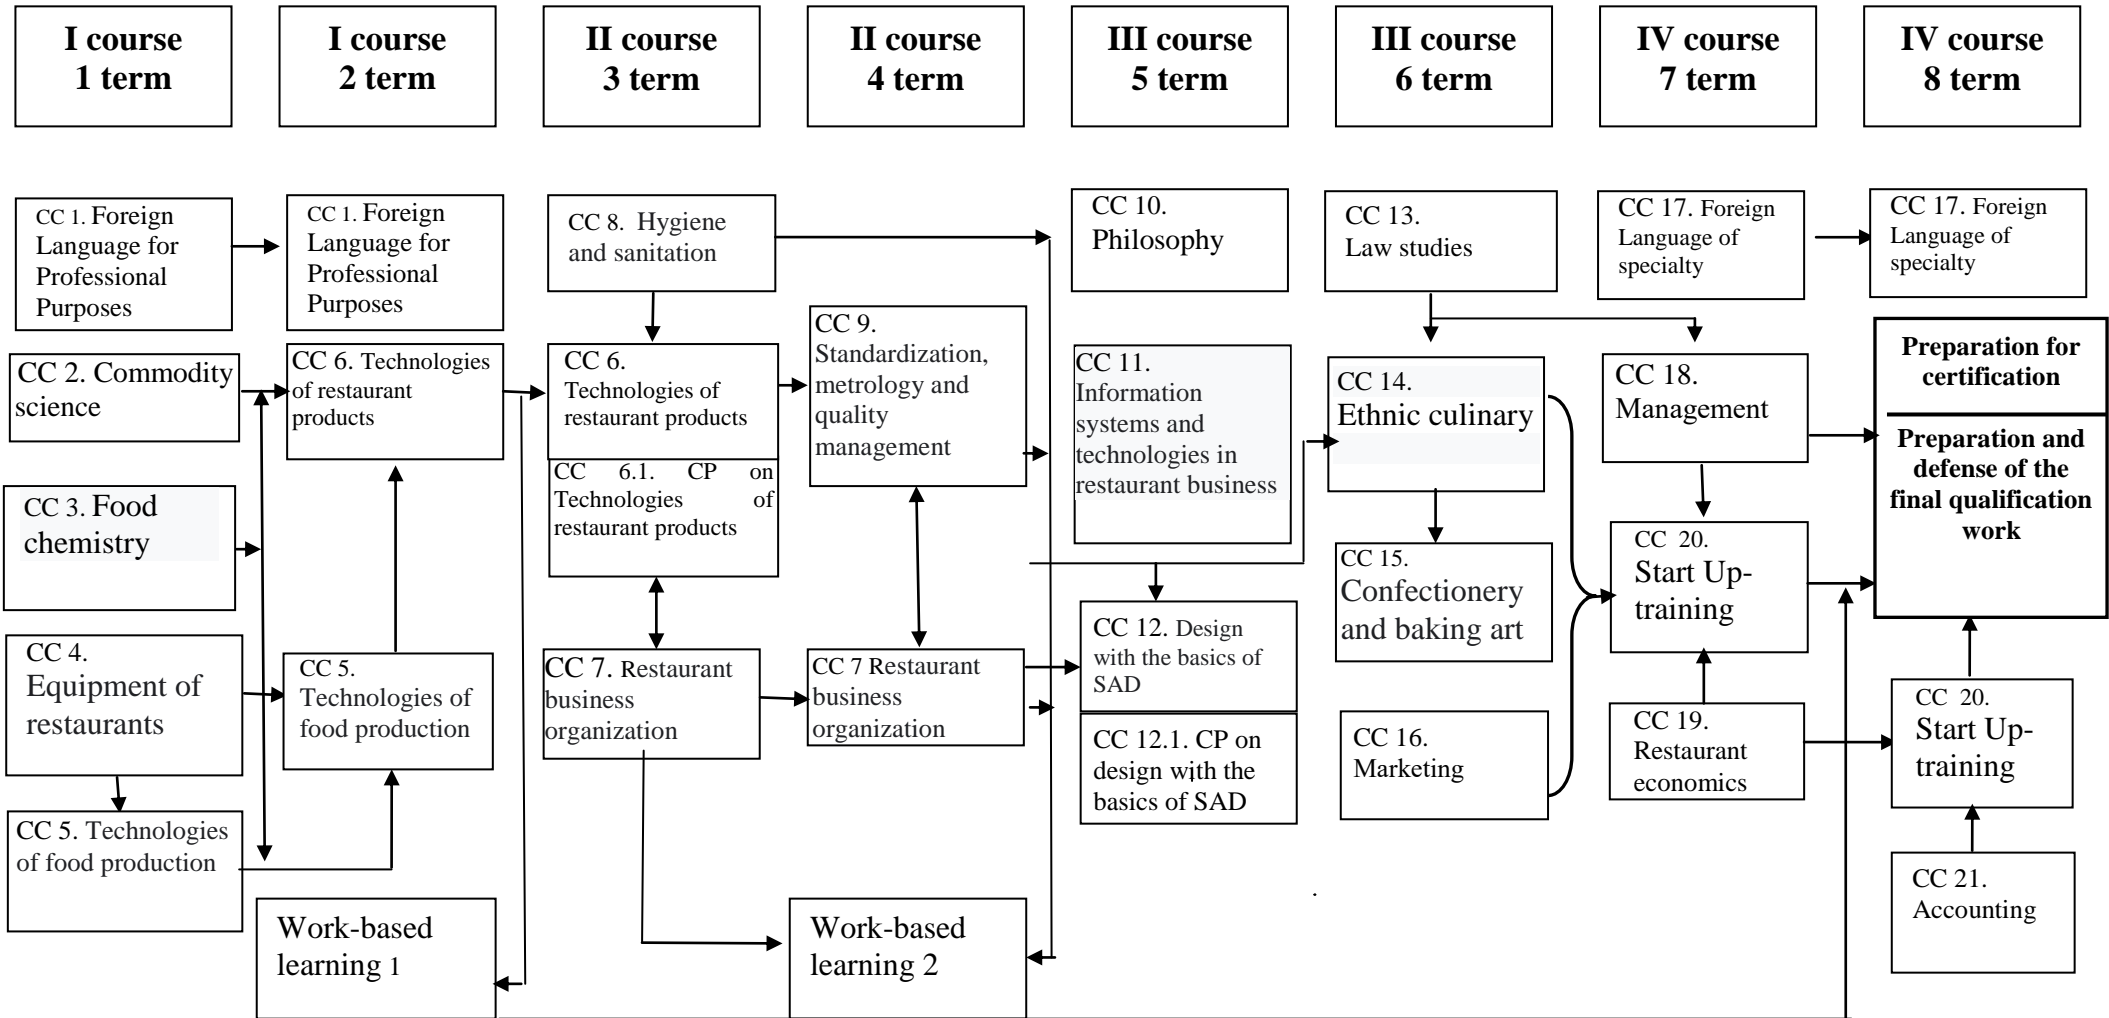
I course 1 term

I course 2 term

II course 3 term

II course 4 term

III course 5 term

III course 6 term

IV course 7 term

IV course 8 term

CC 1. Foreign Language for Professional Purposes

CC 2. Commodity science

CC 3. Food chemistry

CC 4. Equipment of restaurants

CC 5. Technologies of food production

CC 1. Foreign Language for Professional Purposes

CC 6. Technologies of restaurant products

CC 5. Technologies of food production

Work-based learning 1

CC 8. Hygiene and sanitation

CC 6. Technologies of restaurant products

CC 6.1. CP on Technologies of restaurant products

CC 7. Restaurant business organization

CC 9. Standardization, metrology and quality management

CC 7 Restaurant business organization

Work-based learning 2

CC 10. Philosophy

CC 11. Information systems and technologies in restaurant business

CC 12. Design with the basics of SAD

CC 12.1. CP on design with the basics of SAD

CC 13. Law studies

CC 14. Ethnic culinary

CC 15. Confectionery and baking art

CC 16. Marketing

CC 17. Foreign Language of specialty

CC 18. Management

CC 20. Start Up-training

CC 19. Restaurant economics

CC 17. Foreign Language of specialty

Preparation for certification

Preparation and defense of the final qualification work

CC 20. Start Up-training

CC 21. Accounting